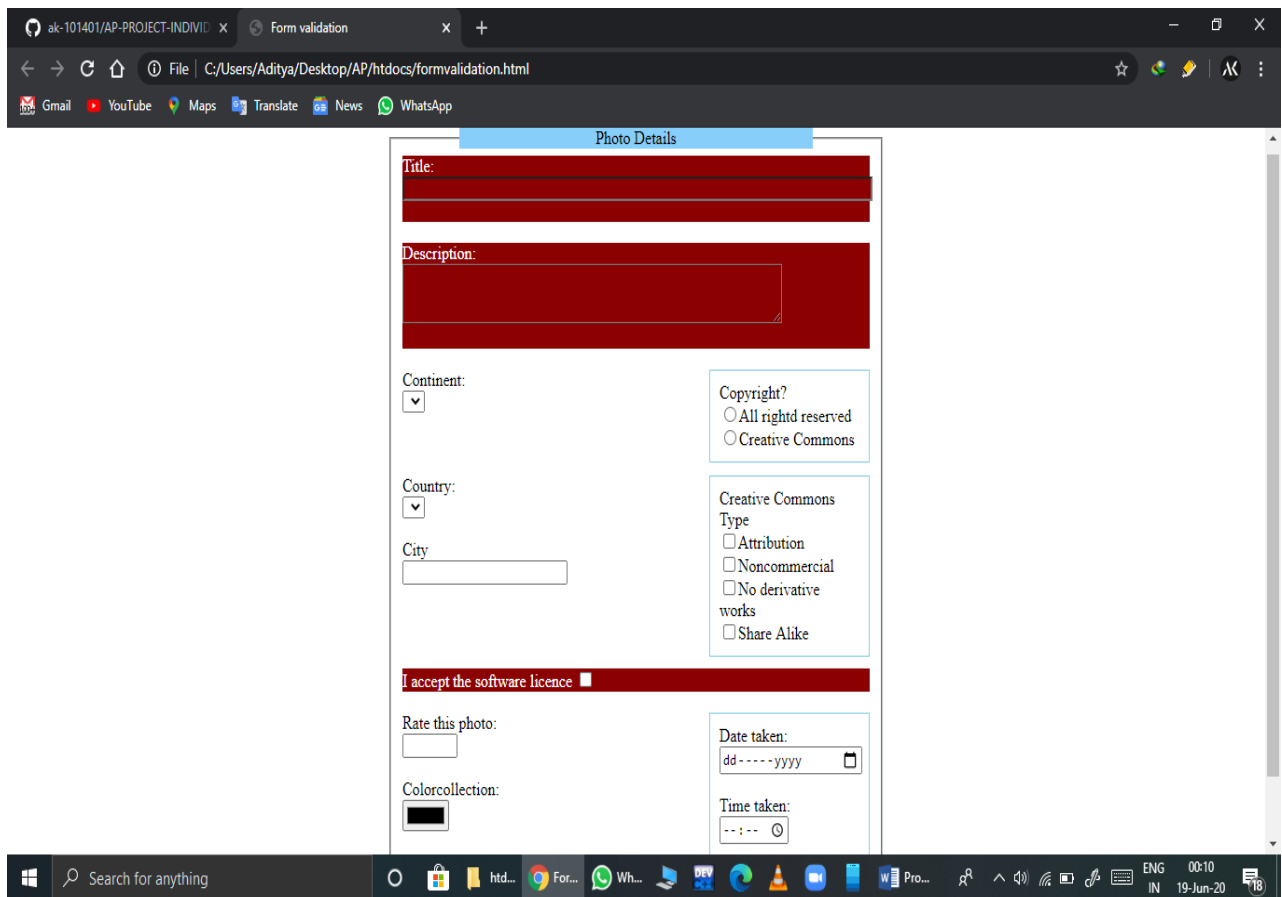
ak-101401/AP-PROJECT-INDIVID ×
Form validation ×
+

File | C:/Users/Aditya/Desktop/AP/htdocs/formvalidation.html

Gmail YouTube Maps Translate News WhatsApp

Photo Details

Title:

Description:

Continent:

Copyright?
All rightd reserved
Creative Commons

Country:

City

Creative Commons Type
Attribution
Noncommercial
No derivative works
Share Alike

I accept the software licence

Rate this photo:

Colorcollection:

Date taken:
dd-----yyyy

Time taken:
--:--

Search for anything
htd...
For...
Wh...
Pro...
ENG IN
00:10
19-Jun-20
18